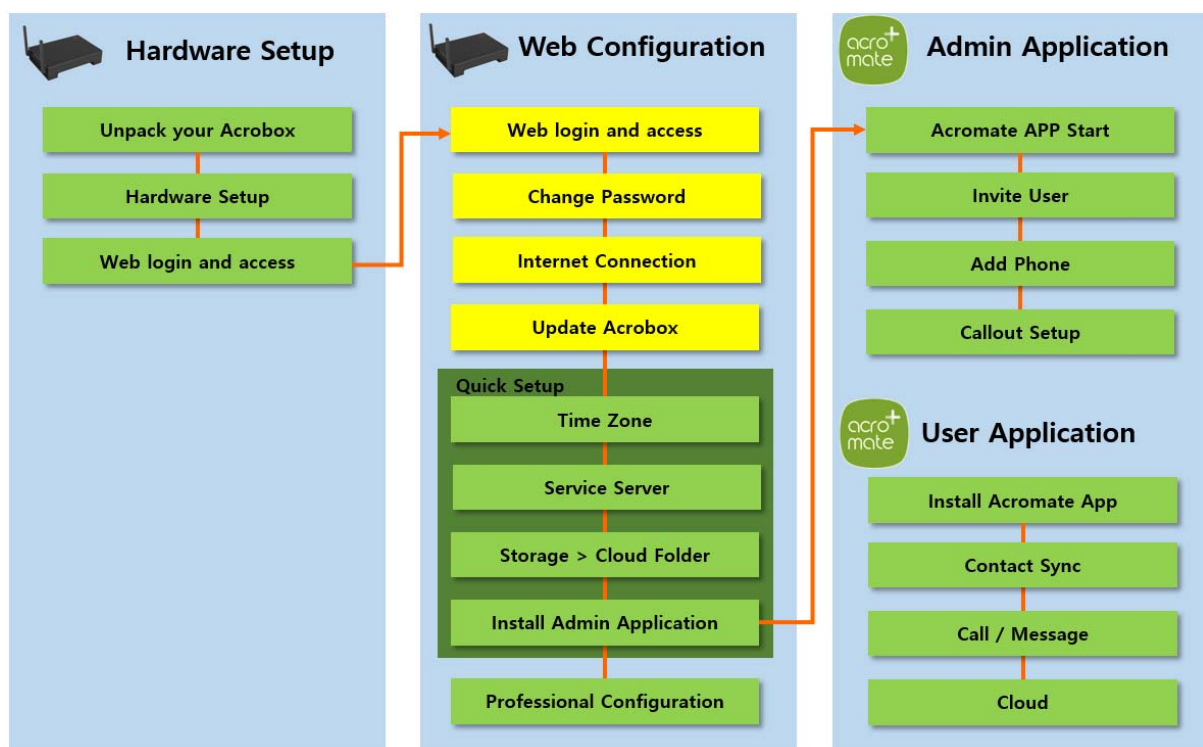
Hardware Setup

Unpack your Acrobox

Hardware Setup

Web login and access

Web Configuration

Web login and access

Change Password

Internet Connection

Update Acrobox

Quick Setup

Time Zone

Service Server

Storage > Cloud Folder

Install Admin Application

Professional Configuration

acro+ mate

Admin Application

Acromate APP Start

Invite User

Add Phone

Callout Setup

acro+ mate

User Application

Install Acromate App

Contact Sync

Call / Message

Cloud